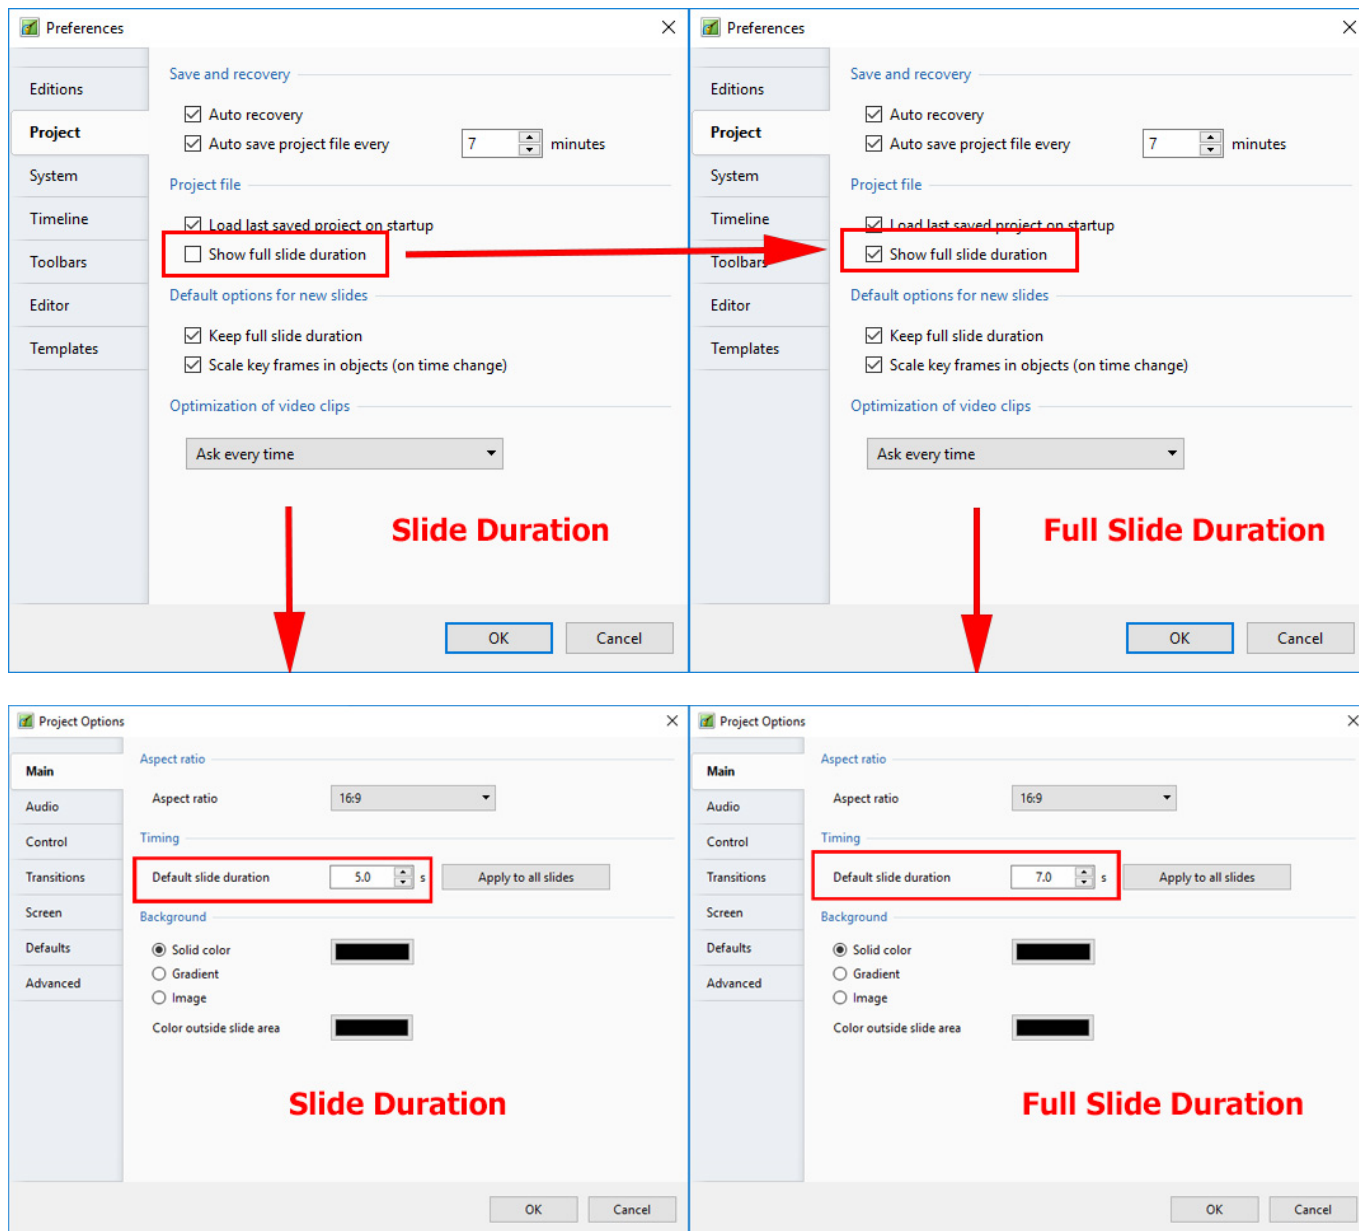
Preferences

Editions
Project
System
Timeline
Toolbars
Editor
Templates

Save and recovery
Auto recovery
Auto save project file every 7 minutes

Project file
Load last saved project on startup
Show full slide duration

Default options for new slides
Keep full slide duration
Scale key frames in objects (on time change)

Optimization of video clips
Ask every time

Slide Duration

OK Cancel

Preferences

Editions
Project
System
Timeline
Toolbars
Editor
Templates

Save and recovery
Auto recovery
Auto save project file every 7 minutes

Project file
Load last saved project on startup
Show full slide duration

Default options for new slides
Keep full slide duration
Scale key frames in objects (on time change)

Optimization of video clips
Ask every time

Full Slide Duration

OK Cancel

Project Options

Main
Audio
Control
Transitions
Screen
Defaults
Advanced

Aspect ratio
Aspect ratio 16:9

Timing
Default slide duration 5.0 s Apply to all slides

Background
Solid color
Gradient
Image
Color outside slide area

Slide Duration

OK Cancel

Project Options

Main
Audio
Control
Transitions
Screen
Defaults
Advanced

Aspect ratio
Aspect ratio 16:9

Timing
Default slide duration 7.0 s Apply to all slides

Background
Solid color
Gradient
Image
Color outside slide area

Full Slide Duration

OK Cancel